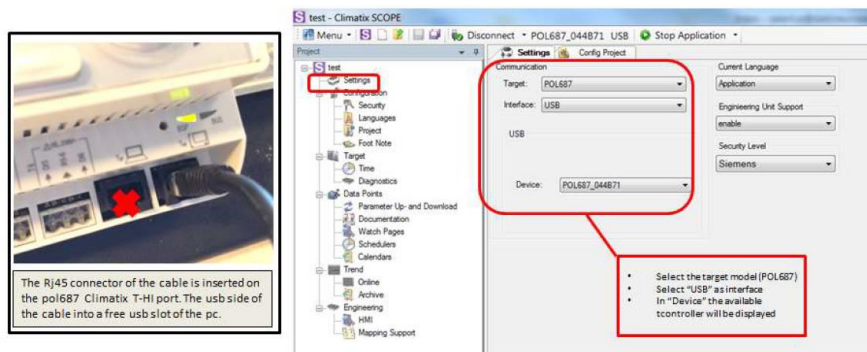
The Rj45 connector of the cable is inserted on the pol687 Climatix T-HI port. The usb side of the cable into a free usb slot of the pc.

test - Climatix SCOPE

Menu · Disconnect · POL687_044B71 USB Stop Application ·

Project

test
Settings
Configuration
Security
Languages
Project
Foot Note
Target
Time
Diagnostics
Data Points
Parameter Up- and Download
Documentation
Watch Pages
Schedulers
Calendars
Trend
Online
Archive
Engineering
HMI
Mapping Support

Settings | Config Project

Communication
Target: POL687
Interface: USB
USB
Device: POL687_044B71

Current Language
Application
Engineering Unit Support
enable
Security Level
Siemens

- Select the target model (POL687)
- Select "USB" as interface
- In "Device" the available tcontroller will be displayed